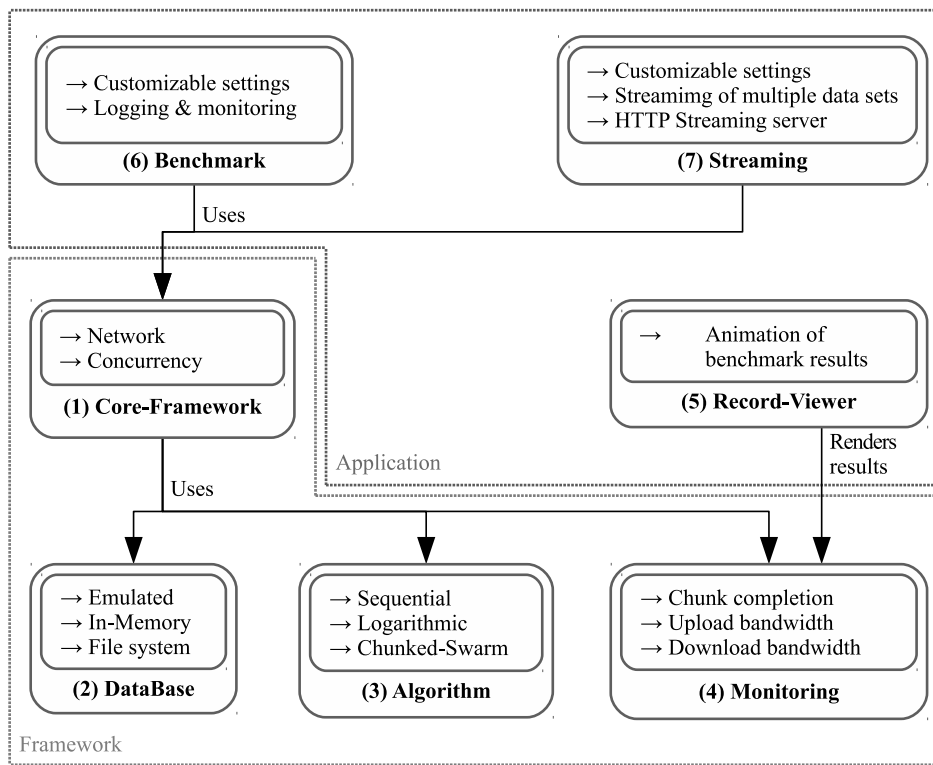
→ Customizable settings
→ Logging & monitoring

(6) Benchmark

→ Customizable settings
→ Streamimg of multiple data sets
→ HTTP Streaming server

(7) Streaming

Uses

→ Network
→ Concurrency

(1) Core-Framework

→ Animation of benchmark results

(5) Record-Viewer

Application

Renders results

Uses

→ Emulated
→ In-Memory
→ File system

(2) DataBase

→ Sequential
→ Logarithmic
→ Chunked-Swarm

(3) Algorithm

→ Chunk completion
→ Upload bandwidth
→ Download bandwidth

(4) Monitoring

Framework